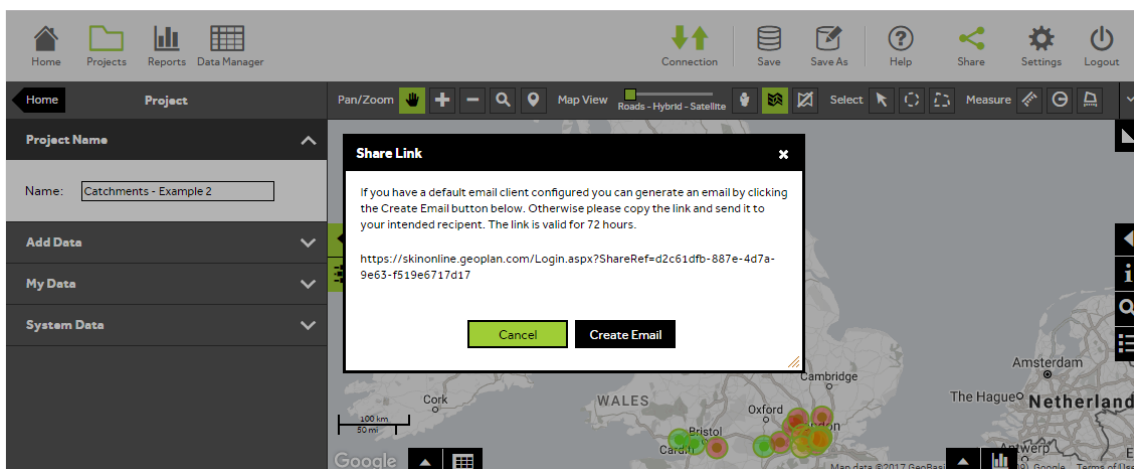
Home Projects Reports Data Manager

Connection Save Save As Help Share Settings Logout

Home Project

Pan/Zoom Map View Roads - Hybrid - Satellite Select Measure

Project Name

Name: Catchments - Example 2

Add Data

My Data

System Data

Share Link

If you have a default email client configured you can generate an email by clicking the Create Email button below. Otherwise please copy the link and send it to your intended recipent. The link is valid for 72 hours.

https://skinonline.geoplan.com/Login.aspx?ShareRef=d2c61dfb-887e-4d7a-9e63-f519e6717d17

Cancel Create Email

Cambridge Amsterdam The Hague Netherlands Cork WALES Oxford Bristol Cardiff Antwerp

100 km 50 mi

Google

Map data ©2017 GeoBasis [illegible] Google Terms of Use